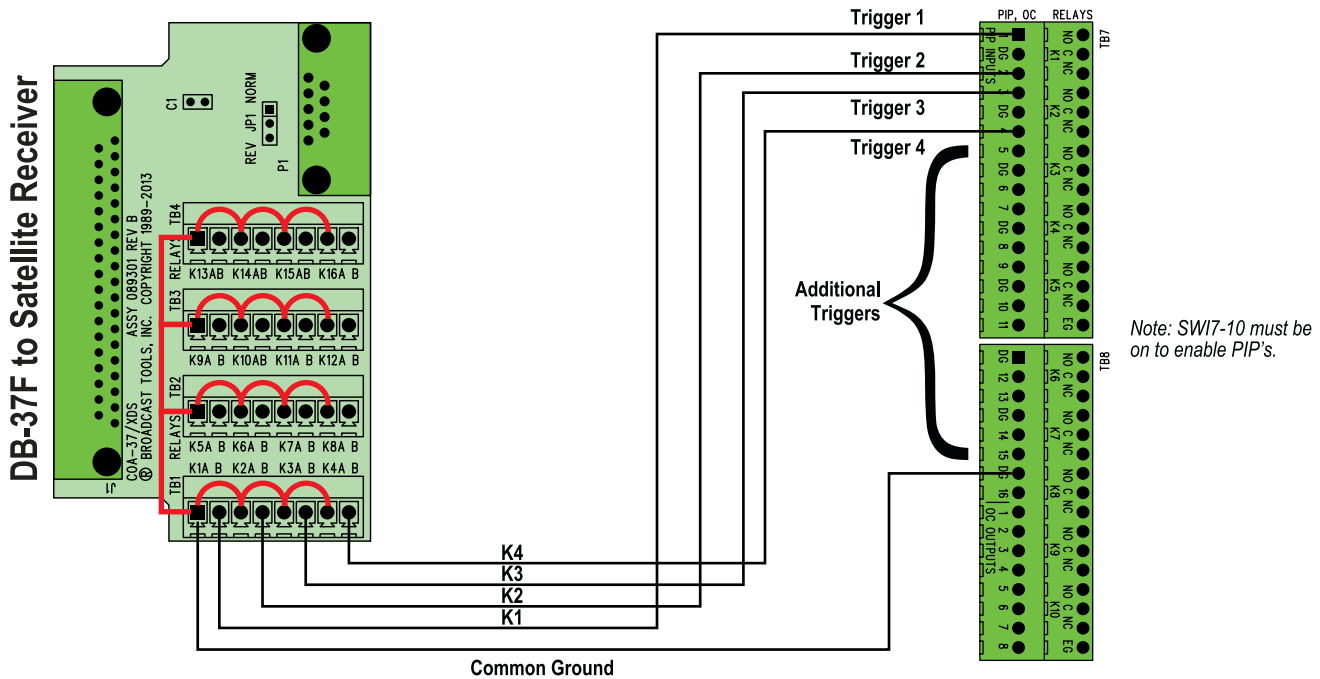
DB-37F to Satellite Receiver

J1

COA-37/XDS
© BROADCAST TOOLS, INC. COPYRIGHT 1989-2013
ASSY 089301 REV B

C1

JP1 NORM
REV
P1

TB4
RELAYS
K13AB K14AB K15AB K16A B

TB3
K9A B K10AB K11A B K12A B

TB2
RELAYS
K5A B K6A B K7A B K8A B

TB1
K1A B K2A B K3A B K4A B

Trigger 1
Trigger 2
Trigger 3
Trigger 4

Additional Triggers

PIP, OC
RELAYS
TB7
PIP INPUTS
DG 1 2 3 DG 4 5 DG 6 7 DG 8 9 DG 10 11
NO C NC K1
NO C NC K2
NO C NC K3
NO C NC K4
NO C NC K5
EG

TB8
DG 12 13 DG 14 15 DG 16
OC OUTPUTS
1 2 3 4 5 6 7 8
NO C NC K6
NO C NC K7
NO C NC K8
NO C NC K9
NO C NC K10
EG

Note: SWI7-10 must be on to enable PIP's.

K4
K3
K2
K1

Common Ground